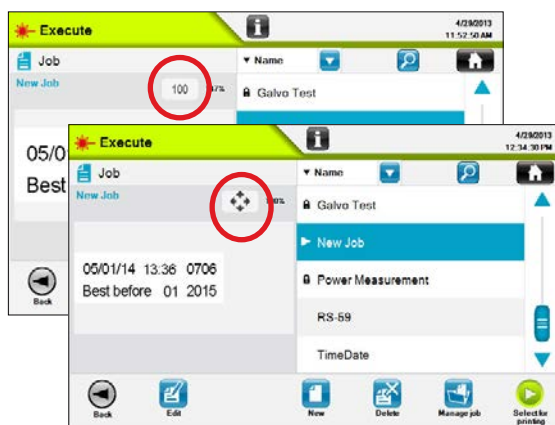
Execute

4/29/2013
11:52:50 AM

Job

New Job

100

▼ Name

Galvo Test

05/0

Best

Back

Execute

4/29/2013
12:34:30 PM

Job

New Job

▼ Name

Galvo Test

New Job

Power Measurement

RS-59

TimeDate

05/01/14 13:36 0706
Best before 01 2015

Back

Edit

New

Delete

Manage job

Select for printing